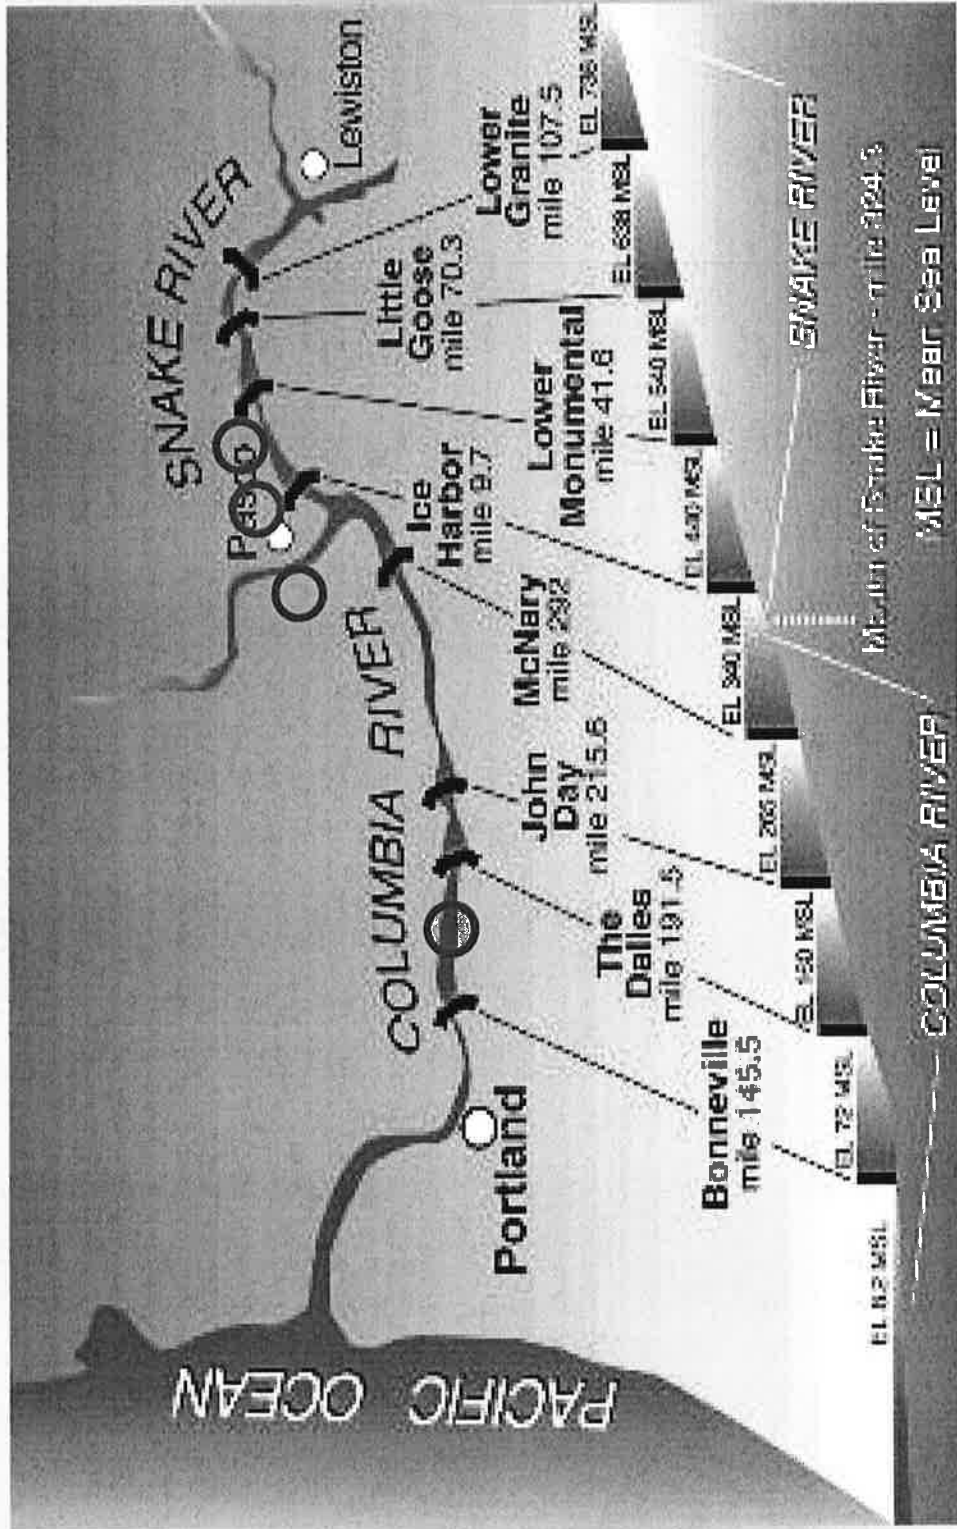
PACIFIC OCEAN

Portland

COLUMBIA RIVER

SNAKE RIVER

Pasco

Lewiston

Bonneville mile 145.5

The Dalles mile 191.5

John Day mile 215.6

McNary mile 292

Ice Harbor mile 9.7

Lower Monumental mile 41.6

Little Goose mile 70.3

Lower Granite mile 107.5

EL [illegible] MSL

EL 72 MSL

EL 160 MSL

EL 265 MSL

EL 340 MSL

EL 440 MSL

EL 540 MSL

EL 638 MSL

EL 738 MSL

COLUMBIA RIVER

Mouth of Snake River - mile 324.5

SNAKE RIVER

MSL = Mean Sea Level